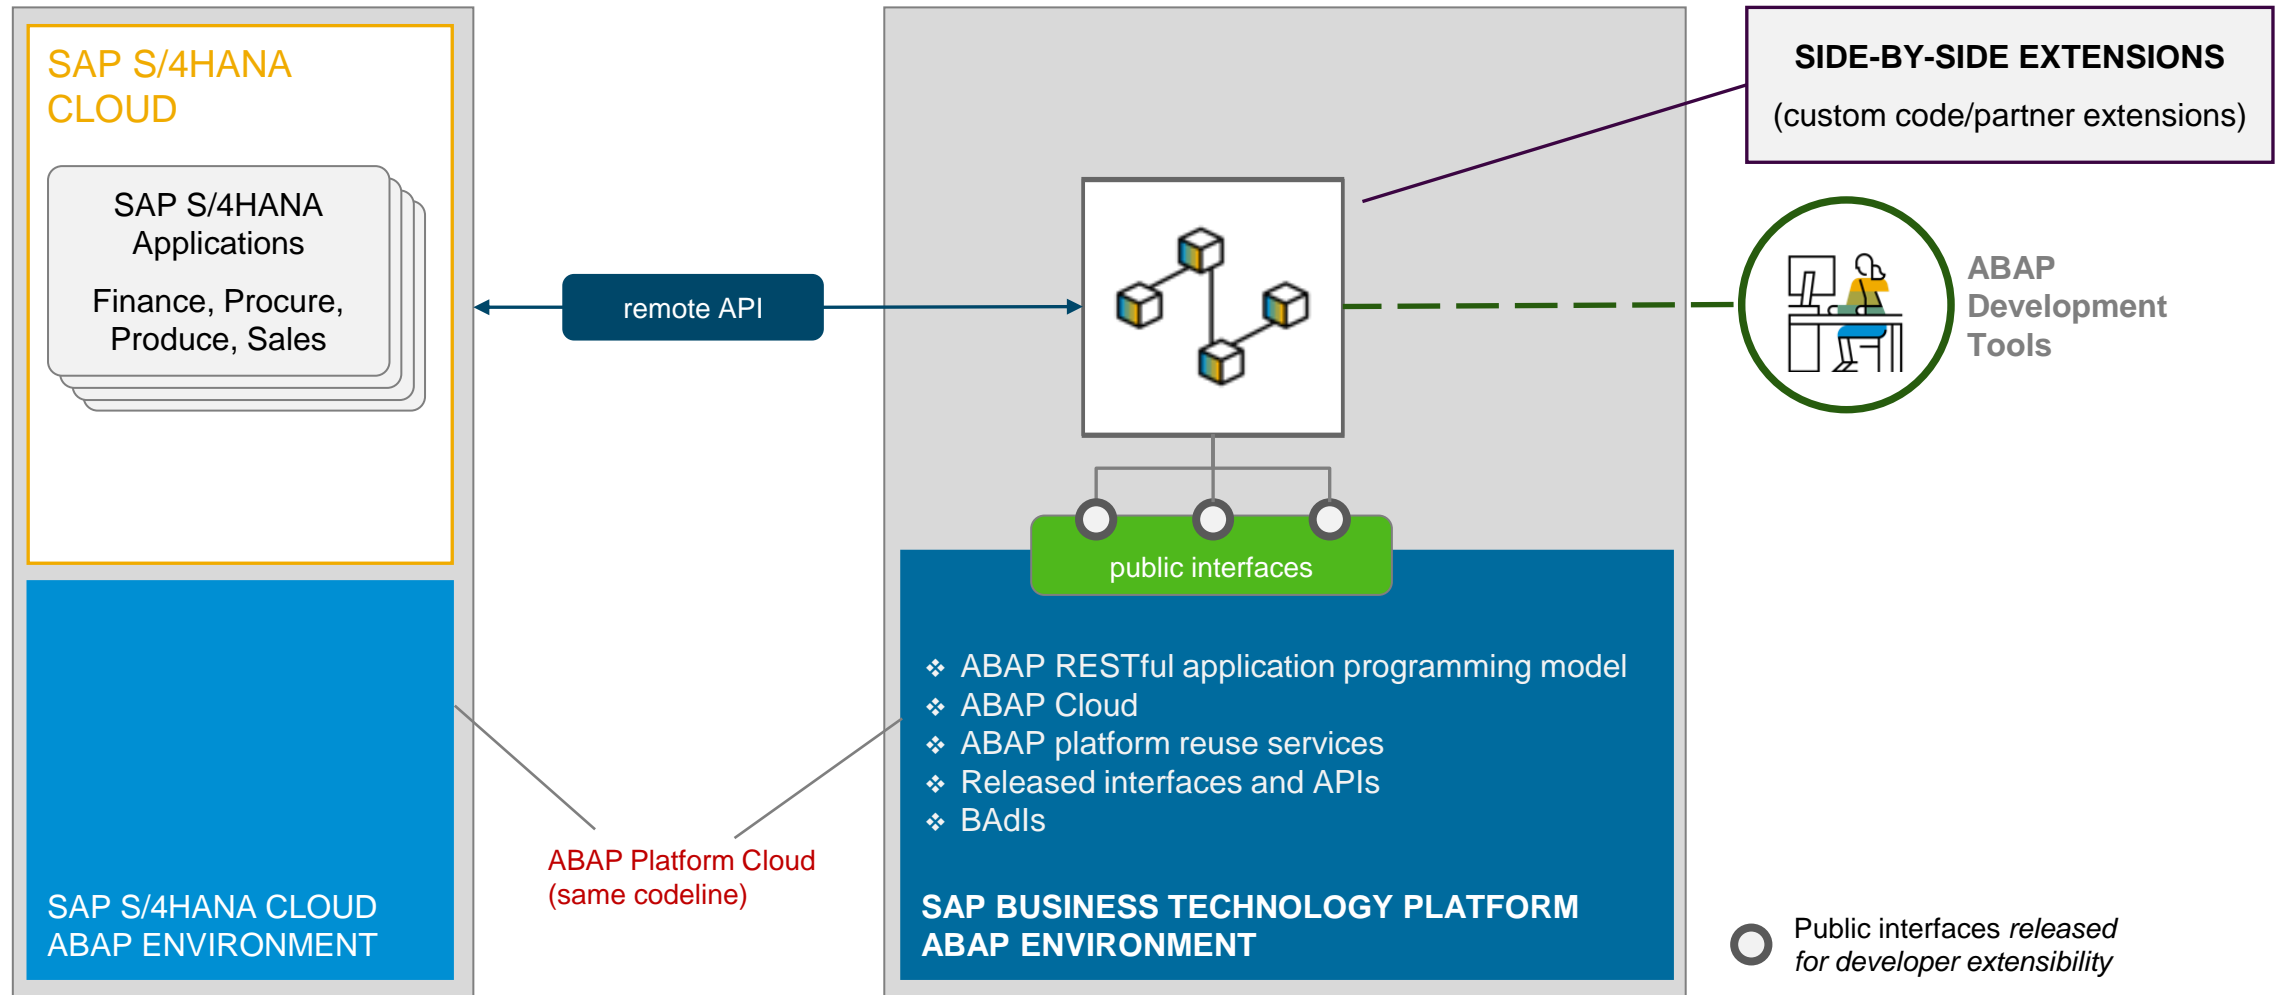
SAP S/4HANA CLOUD

SAP S/4HANA Applications

Finance, Procure, Produce, Sales

SAP S/4HANA CLOUD ABAP ENVIRONMENT

remote API

ABAP Platform Cloud (same codeline)

SIDE-BY-SIDE EXTENSIONS

(custom code/partner extensions)

ABAP Development Tools

public interfaces

❖ ABAP RESTful application programming model
❖ ABAP Cloud
❖ ABAP platform reuse services
❖ Released interfaces and APIs
❖ BAdIs

SAP BUSINESS TECHNOLOGY PLATFORM ABAP ENVIRONMENT

Public interfaces *released for developer extensibility*